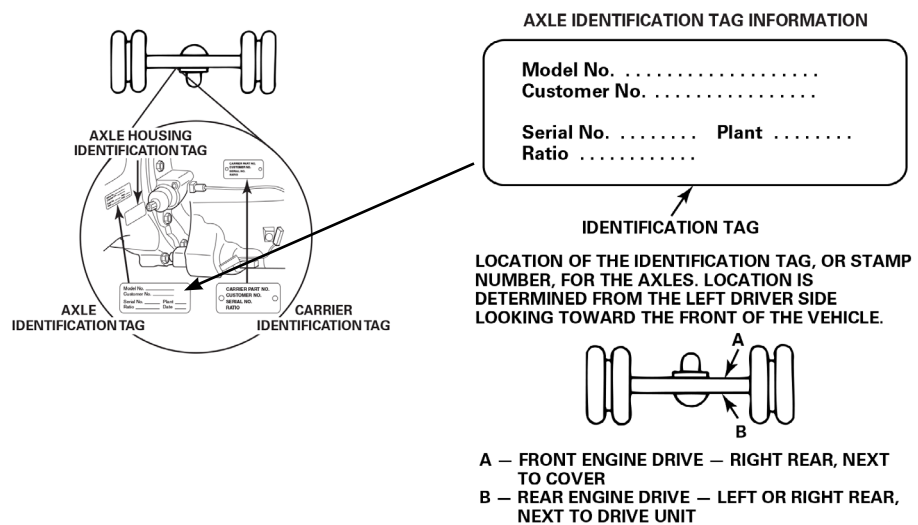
AXLE HOUSING IDENTIFICATION TAG

CARRIER PART NO.
CUSTOMER NO.
SERIAL NO.
RATIO

Model No. ______
Customer No. ______
Serial No. ______ Plant ______
Ratio ______ Date ______

CARRIER PART NO.
CUSTOMER NO.
SERIAL NO.
RATIO

AXLE IDENTIFICATION TAG

CARRIER IDENTIFICATION TAG

AXLE IDENTIFICATION TAG INFORMATION

Model No. . . . . . . . . . . . . . . . . . . .
Customer No. . . . . . . . . . . . . . . . .

Serial No. . . . . . . . . Plant . . . . . . . .
Ratio . . . . . . . . . . . .

IDENTIFICATION TAG

LOCATION OF THE IDENTIFICATION TAG, OR STAMP NUMBER, FOR THE AXLES. LOCATION IS DETERMINED FROM THE LEFT DRIVER SIDE LOOKING TOWARD THE FRONT OF THE VEHICLE.

A

B

A — FRONT ENGINE DRIVE — RIGHT REAR, NEXT TO COVER
B — REAR ENGINE DRIVE — LEFT OR RIGHT REAR, NEXT TO DRIVE UNIT